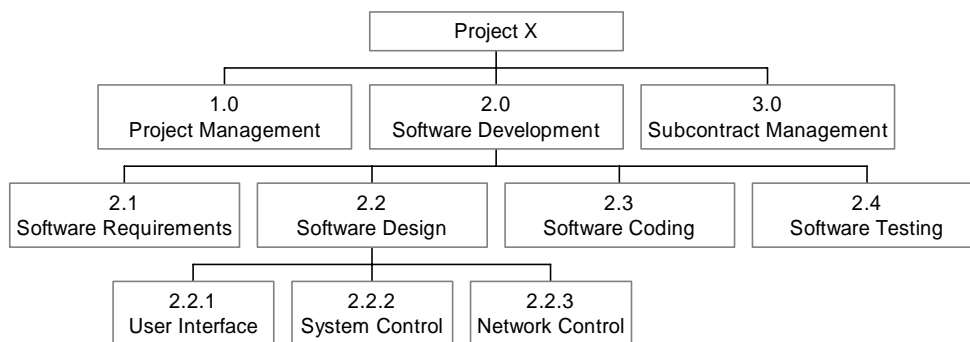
Project X

1.0
Project Management

2.0
Software Development

3.0
Subcontract Management

2.1
Software Requirements

2.2
Software Design

2.3
Software Coding

2.4
Software Testing

2.2.1
User Interface

2.2.2
System Control

2.2.3
Network Control